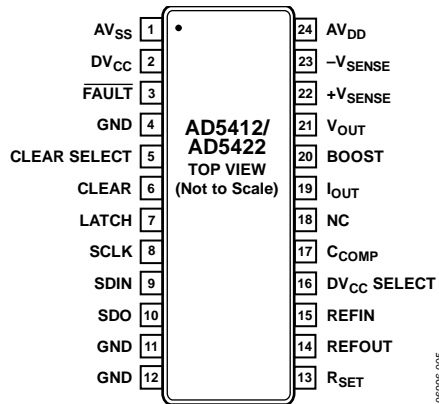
$AV_{SS}$ 1
$DV_{CC}$ 2
$\overline{FAULT}$ 3
GND 4
CLEAR SELECT 5
CLEAR 6
LATCH 7
SCLK 8
SDIN 9
SDO 10
GND 11
GND 12

AD5412/
AD5422
TOP VIEW
(Not to Scale)

24 $AV_{DD}$
23 $-V_{SENSE}$
22 $+V_{SENSE}$
21 $V_{OUT}$
20 BOOST
19 $I_{OUT}$
18 NC
17 $C_{COMP}$
16 $DV_{CC}$ SELECT
15 REFIN
14 REFOUT
13 $R_{SET}$

06996-005